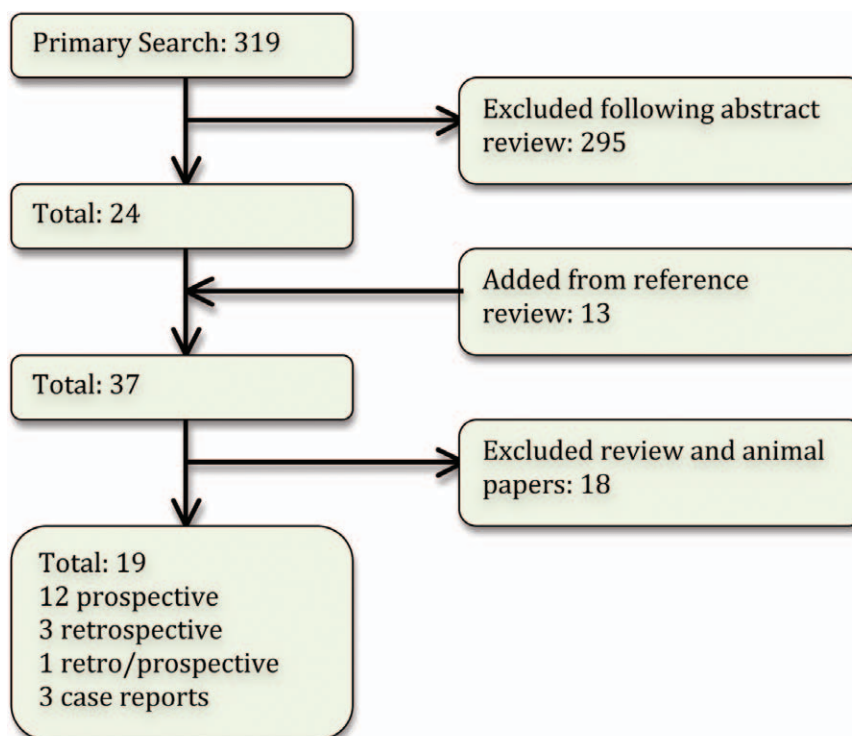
Primary Search: 319

Excluded following abstract review: 295

Total: 24

Added from reference review: 13

Total: 37

Excluded review and animal papers: 18

Total: 19
12 prospective
3 retrospective
1 retro/prospective
3 case reports